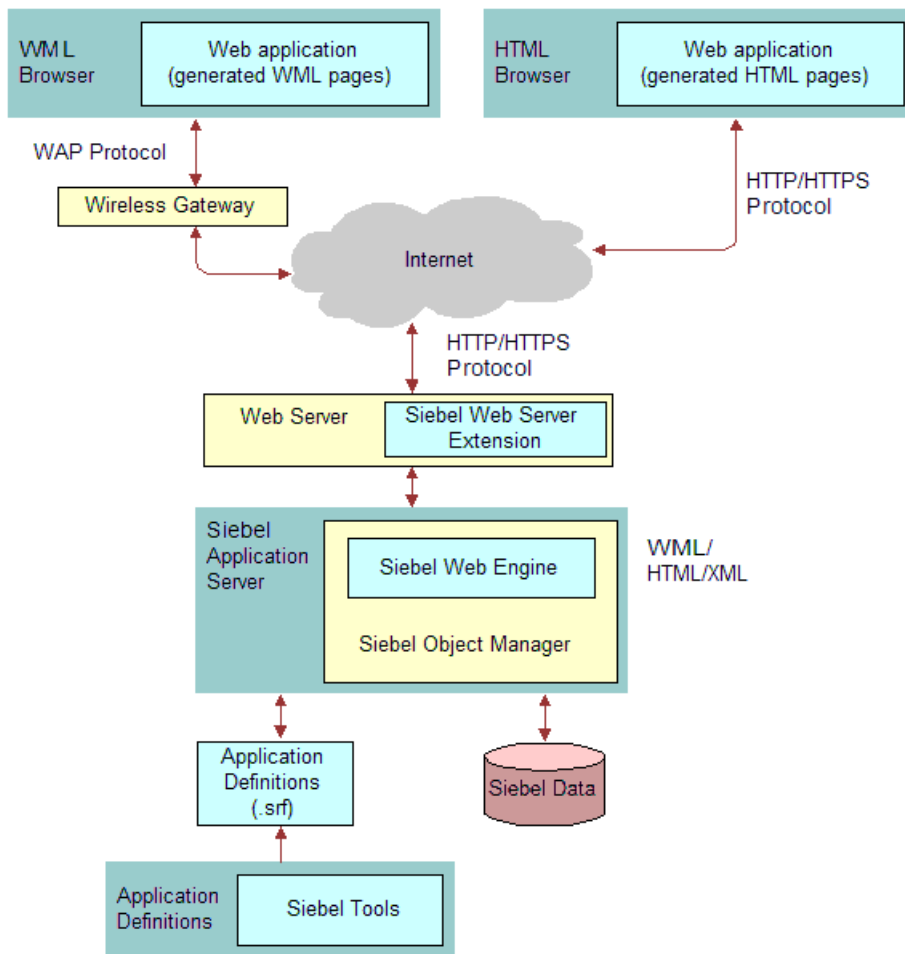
WML Browser

Web application (generated WML pages)

HTML Browser

Web application (generated HTML pages)

WAP Protocol

Wireless Gateway

HTTP/HTTPS Protocol

Internet

HTTP/HTTPS Protocol

Web Server

Siebel Web Server Extension

Siebel Application Server

Siebel Web Engine

Siebel Object Manager

WML/ HTML/XML

Application Definitions (.srf)

Siebel Data

Application Definitions

Siebel Tools